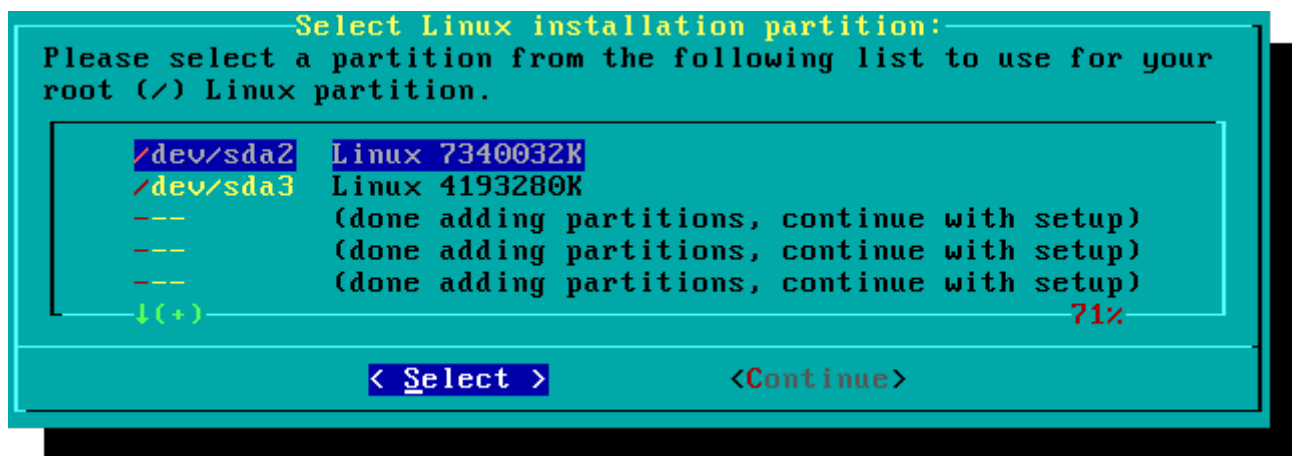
Select Linux installation partition:

Please select a partition from the following list to use for your root (/) Linux partition.

/dev/sda2 Linux 7340032K
/dev/sda3 Linux 4193280K
--- (done adding partitions, continue with setup)
--- (done adding partitions, continue with setup)
--- (done adding partitions, continue with setup)
↓(+) 71%

< Select > <Continue>